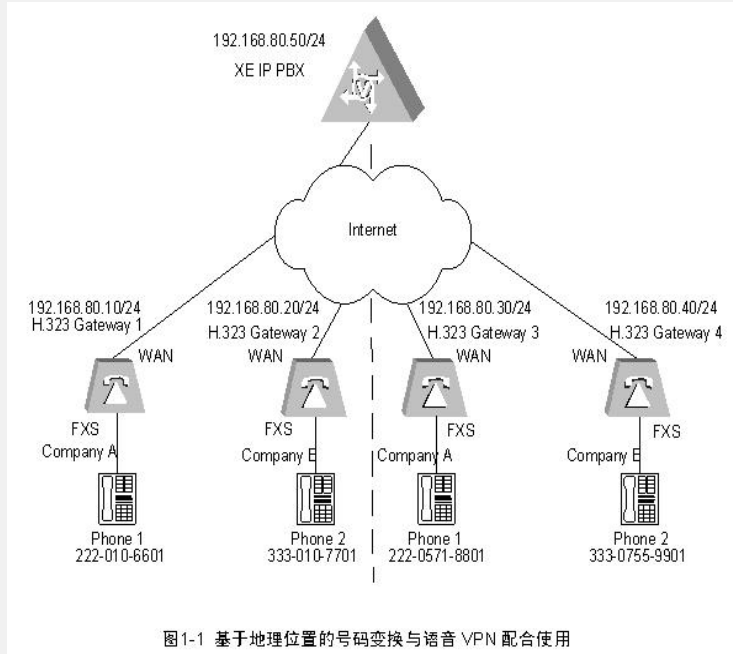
192.168.80.50/24
XE IP PBX

Internet

192.168.80.10/24
H.323 Gateway 1
WAN
FXS
Company A
Phone 1
222-010-6601

192.168.80.20/24
H.323 Gateway 2
WAN
FXS
Company B
Phone 2
333-010-7701

192.168.80.30/24
H.323 Gateway 3
WAN
FXS
Company A
Phone 1
222-0571-8801

192.168.80.40/24
H.323 Gateway 4
WAN
FXS
Company B
Phone 2
333-0755-9901

图1-1 基于地理位置的号码变换与语音 VPN 配合使用